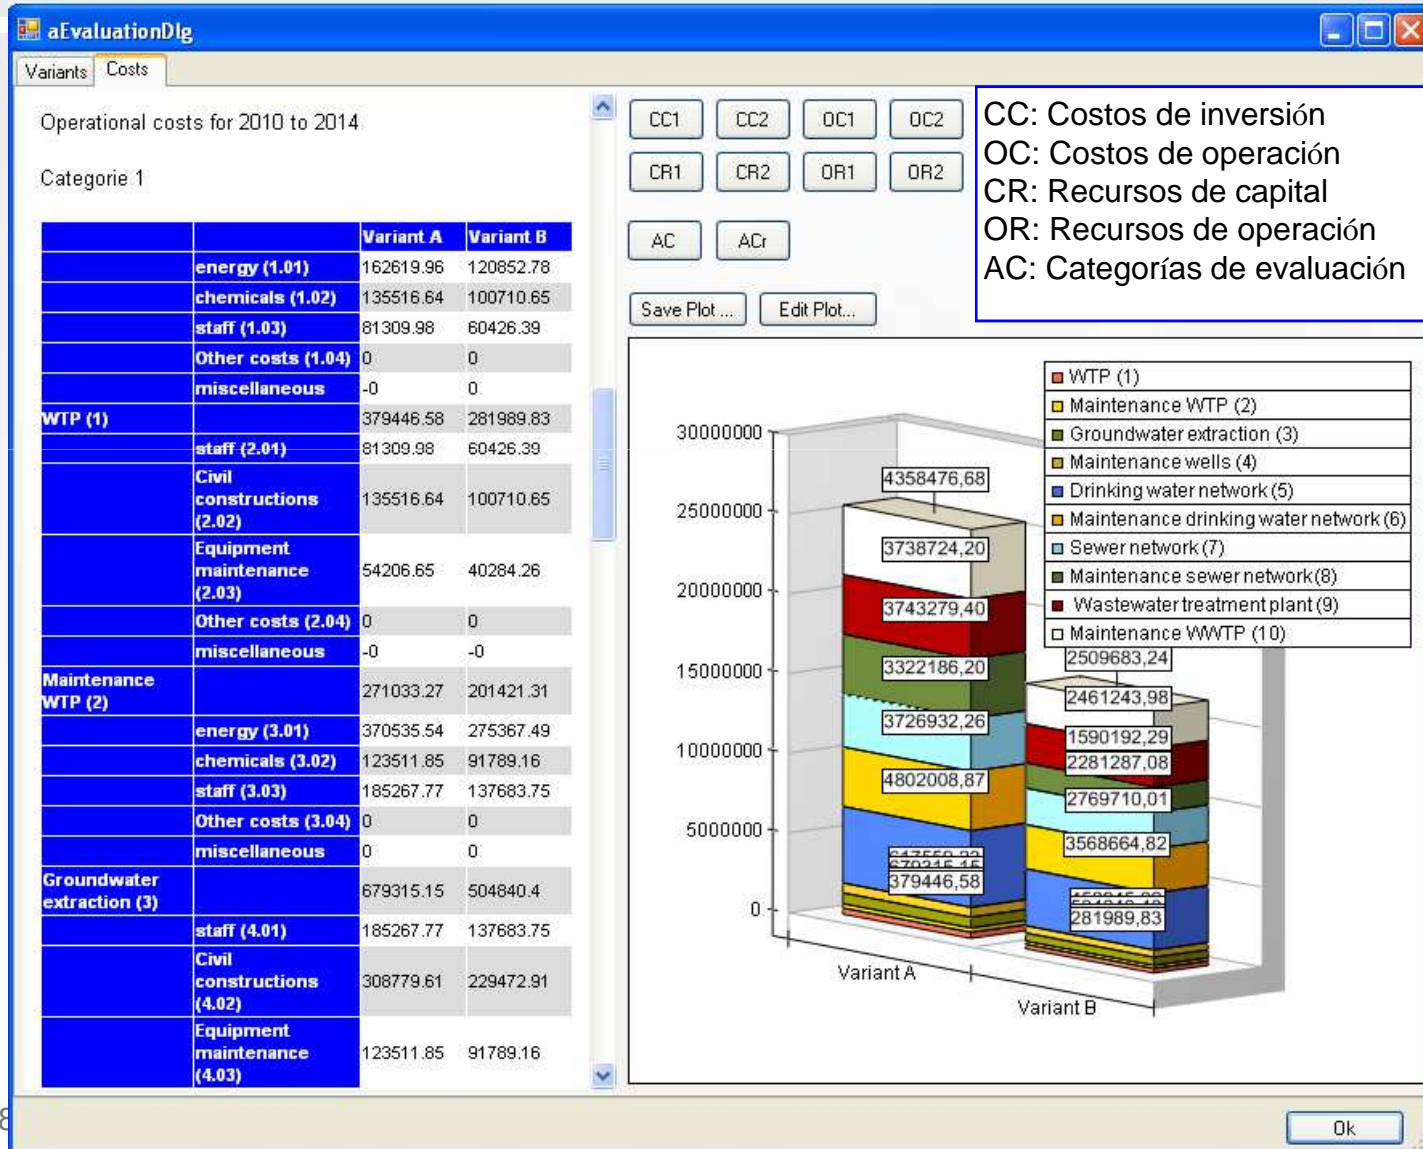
aEvaluationDlg

Variants | Costs

Operational costs for 2010 to 2014

Categorie 1

| | | Variant A | Variant B |
|---|---|---|---|
| | energy (1.01) | 162619.96 | 120852.78 |
| | chemicals (1.02) | 135516.64 | 100710.65 |
| | staff (1.03) | 81309.98 | 60426.39 |
| | Other costs (1.04) | 0 | 0 |
| | miscellaneous | -0 | 0 |
| WTP (1) | | 379446.58 | 281989.83 |
| | staff (2.01) | 81309.98 | 60426.39 |
| | Civil constructions (2.02) | 135516.64 | 100710.65 |
| | Equipment maintenance (2.03) | 54206.65 | 40284.26 |
| | Other costs (2.04) | 0 | 0 |
| | miscellaneous | -0 | -0 |
| Maintenance WTP (2) | | 271033.27 | 201421.31 |
| | energy (3.01) | 370535.54 | 275367.49 |
| | chemicals (3.02) | 123511.85 | 91789.16 |
| | staff (3.03) | 185267.77 | 137683.75 |
| | Other costs (3.04) | 0 | 0 |
| | miscellaneous | 0 | 0 |
| Groundwater extraction (3) | | 679315.15 | 504840.4 |
| | staff (4.01) | 185267.77 | 137683.75 |
| | Civil constructions (4.02) | 308779.61 | 229472.91 |
| | Equipment maintenance (4.03) | 123511.85 | 91789.16 |

CC1 CC2 OC1 OC2
CR1 CR2 OR1 OR2
AC ACr

CC: Costos de inversión
OC: Costos de operación
CR: Recursos de capital
OR: Recursos de operación
AC: Categorías de evaluación

Save Plot ... Edit Plot...

WTP (1)
Maintenance WTP (2)
Groundwater extraction (3)
Maintenance wells (4)
Drinking water network (5)
Maintenance drinking water network (6)
Sewer network (7)
Maintenance sewer network (8)
Wastewater treatment plant (9)
Maintenance WWTP (10)

30000000
25000000
20000000
15000000
10000000
5000000
0

4358476,68
3738724,20
3743279,40
3322186,20
3726932,26
4802008,87
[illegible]
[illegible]
379446,58

2509683,24
2461243,98
1590192,29
2281287,08
2769710,01
3568664,82
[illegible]
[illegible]
281989,83

Variant A
Variant B

Ok